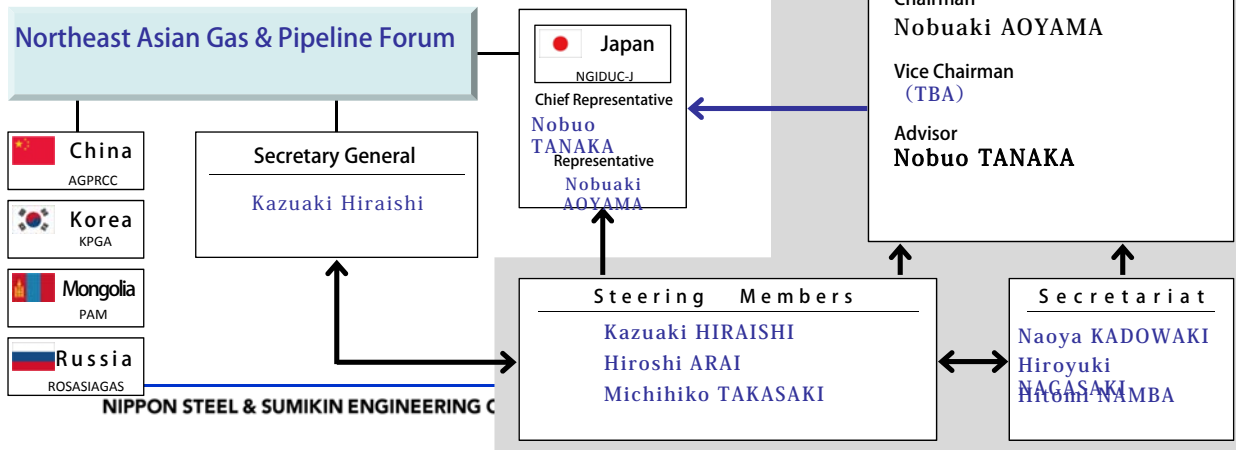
Northeast Asian Gas & Pipeline Forum

China
AGPRCC

Korea
KPGA

Mongolia
PAM

Russia
ROSASIAGAS

NIPPON STEEL & SUMIKIN ENGINEERING C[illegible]

Secretary General
Kazuaki Hiraishi

Japan
NGIDUC-J
Chief Representative
Nobuo TANAKA
Representative
Nobuaki AOYAMA

Chairman
Nobuaki AOYAMA
Vice Chairman
(TBA)
Advisor
Nobuo TANAKA

Steering Members
Kazuaki HIRAISHI
Hiroshi ARAI
Michihiko TAKASAKI

Secretariat
Naoya KADOWAKI
Hiroyuki NAGASAKI
Hitomi NAMBA